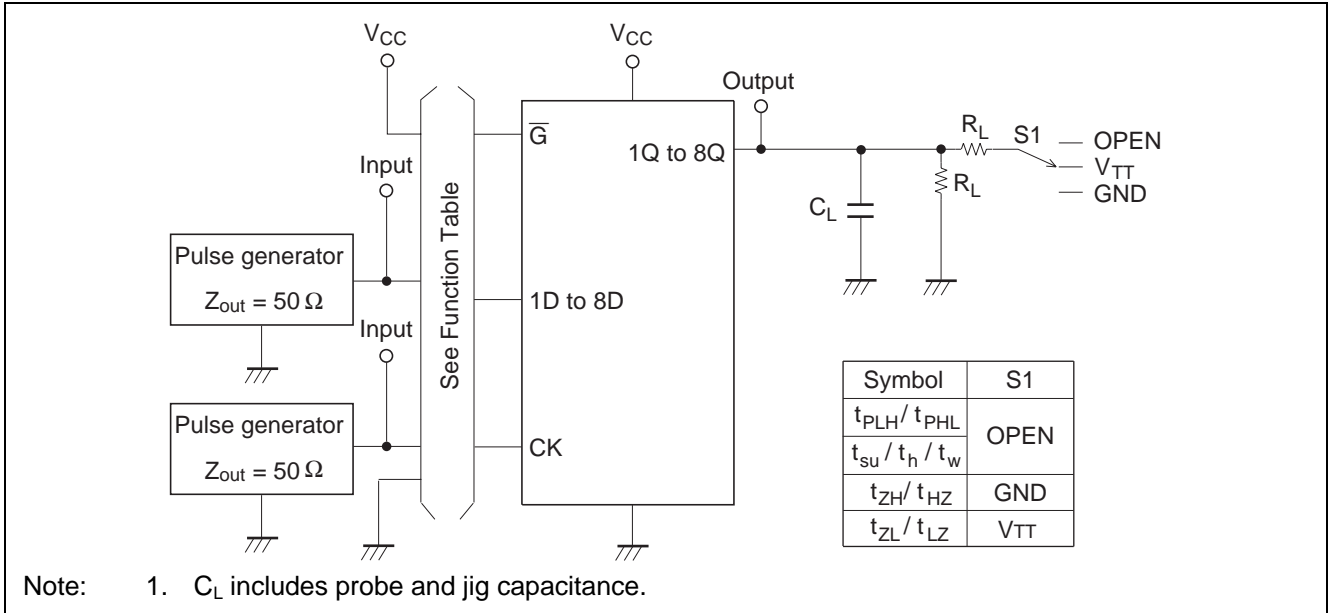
$V_{CC}$

$V_{CC}$

Output

$\overline{G}$

1Q to 8Q

$R_L$

S1

OPEN

$V_{TT}$

GND

Input

$R_L$

$C_L$

See Function Table

Pulse generator

$Z_{out} = 50\,\Omega$

1D to 8D

Input

Pulse generator

$Z_{out} = 50\,\Omega$

CK

| Symbol | S1 |
|---|---|
| $t_{PLH}$ / $t_{PHL}$ | OPEN |
| $t_{su}$ / $t_h$ / $t_w$ | OPEN |
| $t_{ZH}$ / $t_{HZ}$ | GND |
| $t_{ZL}$ / $t_{LZ}$ | VTT |

Note: 1. $C_L$ includes probe and jig capacitance.